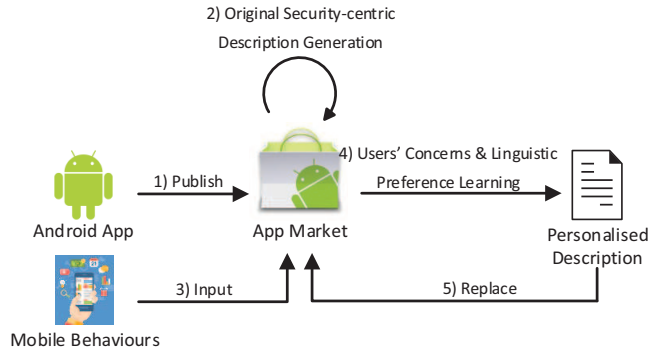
2) Original Security-centric Description Generation

Android App

1) Publish

App Market

4) Users' Concerns & Linguistic Preference Learning

Personalised Description

3) Input

5) Replace

Mobile Behaviours